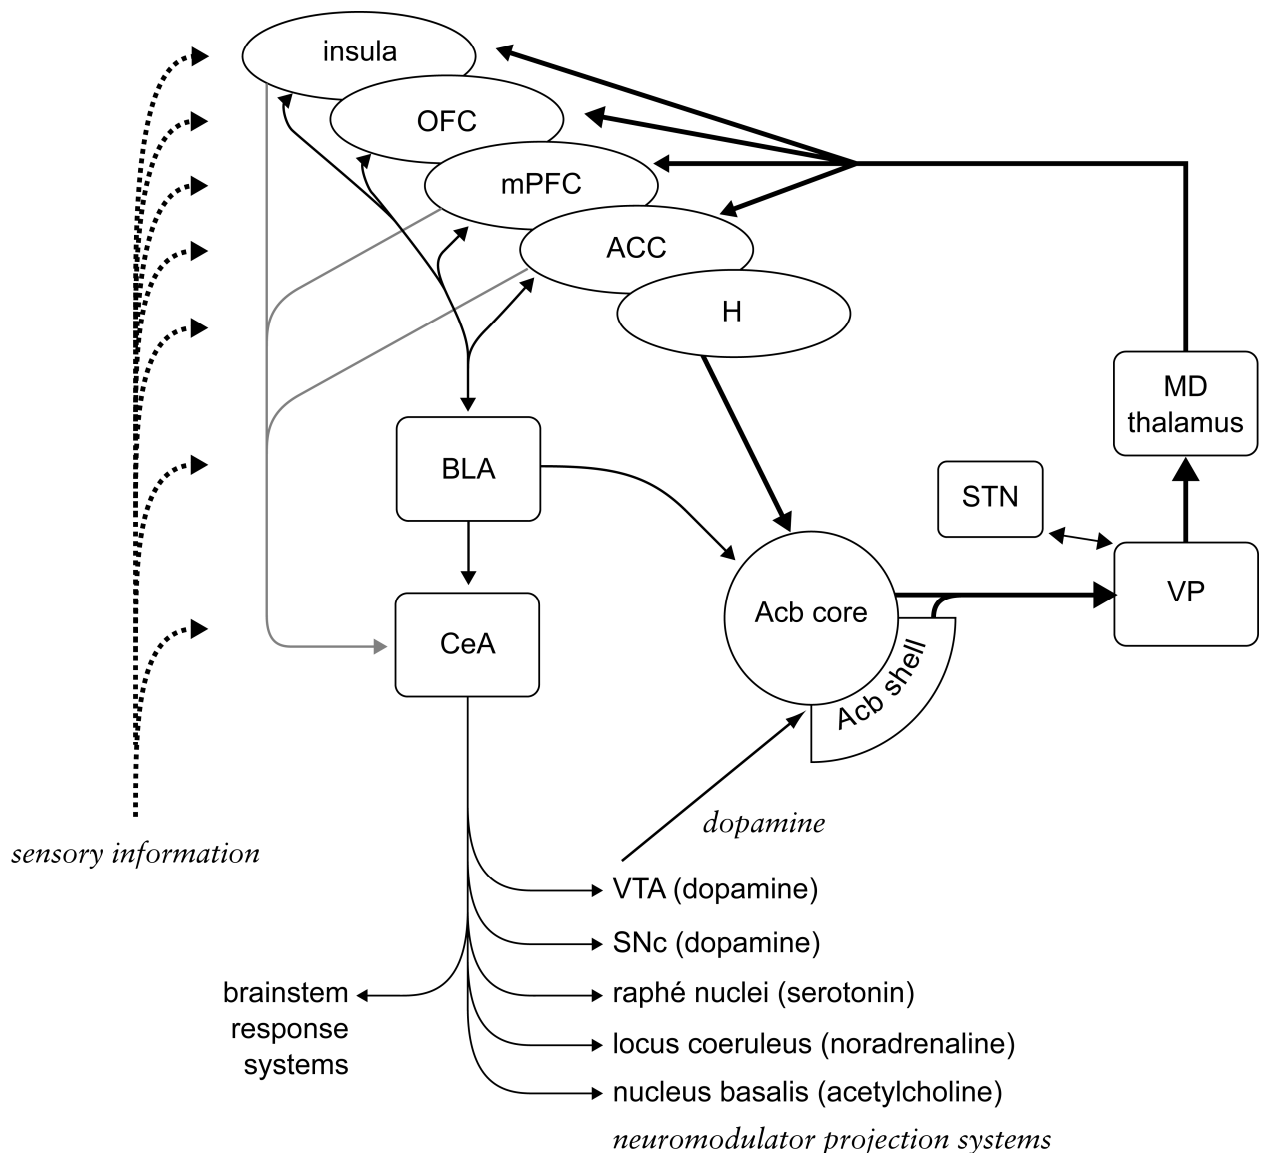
insula
OFC
mPFC
ACC
H
MD thalamus
STN
BLA
CeA
Acb core
Acb shell
VP
sensory information
dopamine
VTA (dopamine)
SNc (dopamine)
raphé nuclei (serotonin)
locus coeruleus (noradrenaline)
nucleus basalis (acetylcholine)
brainstem response systems
neuromodulator projection systems